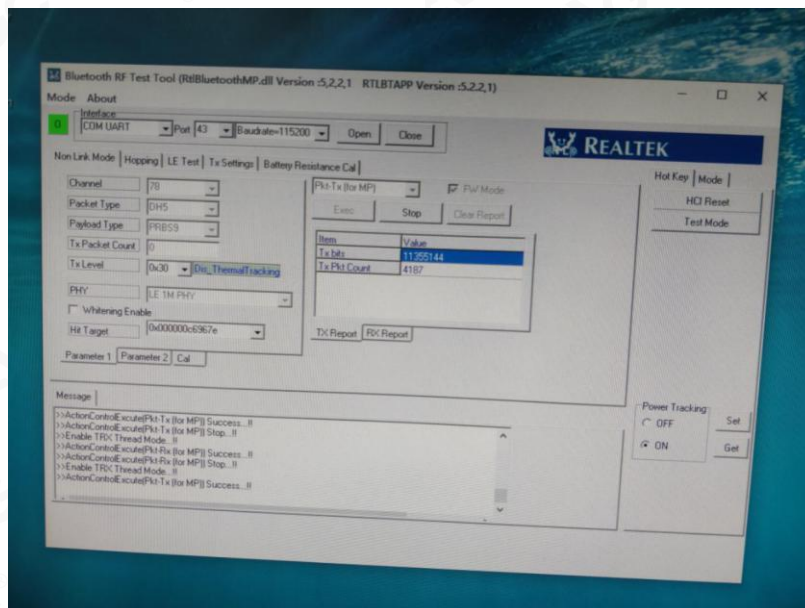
Bluetooth RF Test Tool (RtlBluetoothMP.dll Version :5,2,2,1 RTLBTAPP Version :5,2,2,1)

Mode About

Interface
0 COM UART Port 43 Baudrate=115200 Open Close

REALTEK

Non Link Mode | Hopping | LE Test | Tx Settings | Battery Resistance Cal

Channel 78
Packet Type DH5
Payload Type PRBS9
Tx Packet Count 0
Tx Level 0x30 Dis_ThermalTracking
PHY LE 1M PHY
Whitening Enable
Hit Target 0x000000c6967e

Parameter 1 | Parameter 2 | Cal

Pkt-Tx (for MP) FW Mode
Exec Stop Clear Report

| Item | Value |
|---|---|
| Tx bits | 11355144 |
| Tx Pkt Count | 4187 |

TX Report | RX Report

Hot Key | Mode
HCI Reset
Test Mode

Message
>>ActionControlExcute(Pkt-Tx (for MP)) Success...!!
>>ActionControlExcute(Pkt-Tx (for MP)) Stop...!!
>>Enable TRX Thread Mode...!!
>>ActionControlExcute(Pkt-Rx (for MP)) Success...!!
>>ActionControlExcute(Pkt-Rx (for MP)) Stop...!!
>>Enable TRX Thread Mode...!!
>>ActionControlExcute(Pkt-Tx (for MP)) Success...!!

Power Tracking
OFF
ON
Set
Get